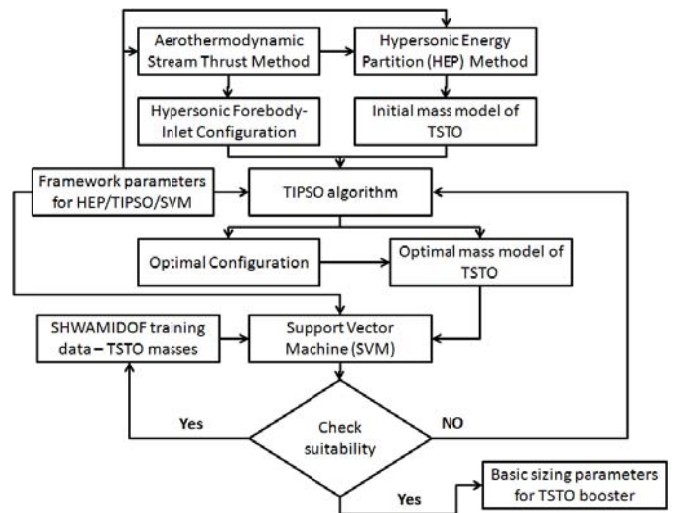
Aerothermodynamic Stream Thrust Method

Hypersonic Energy Partition (HEP) Method

Hypersonic Forebody-Inlet Configuration

Initial mass model of TSTO

Framework parameters for HEP/TIPSO/SVM

TIPSO algorithm

Optimal Configuration

Optimal mass model of TSTO

SHWAMIDOF training data – TSTO masses

Support Vector Machine (SVM)

Yes

Check suitability

NO

Yes

Basic sizing parameters for TSTO booster